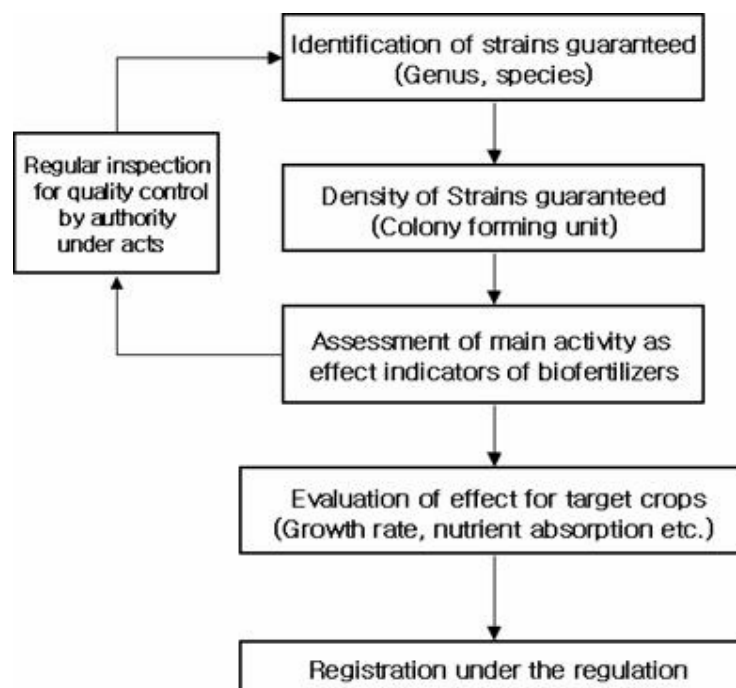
Identification of strains guaranteed (Genus, species)

Regular inspection for quality control by authority under acts

Density of Strains guaranteed (Colony forming unit)

Assessment of main activity as effect indicators of biofertilizers

Evaluation of effect for target crops (Growth rate, nutrient absorption etc.)

Registration under the regulation